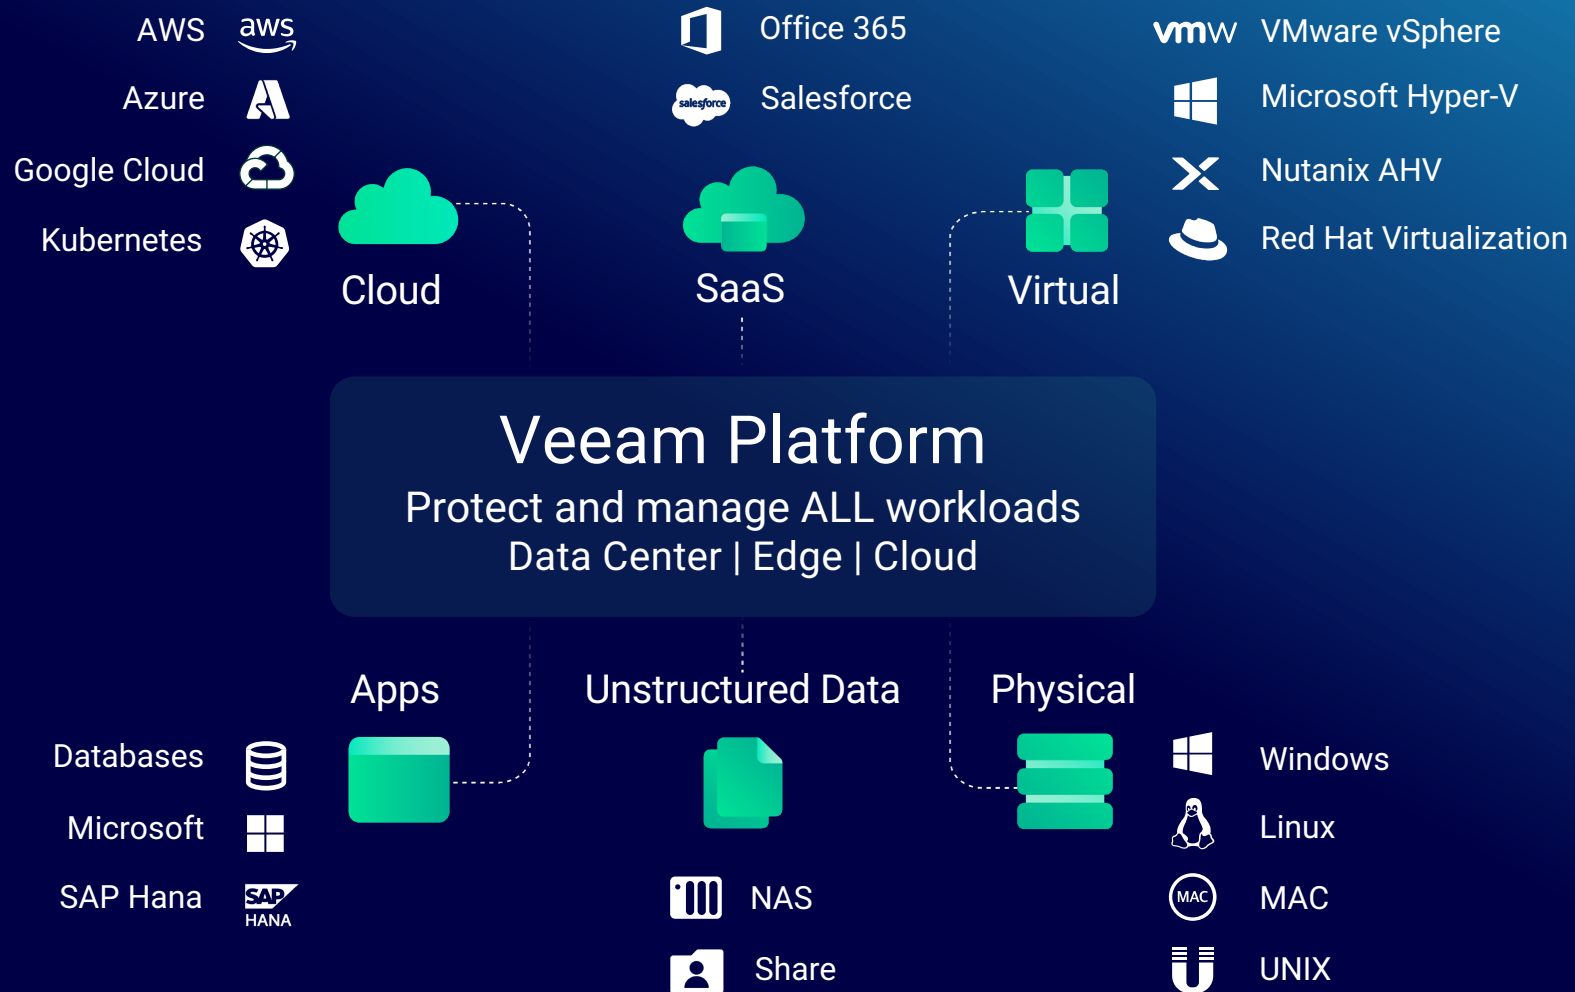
AWS aws
Azure
Google Cloud
Kubernetes

Office 365
salesforce Salesforce

vmw VMware vSphere
Microsoft Hyper-V
Nutanix AHV
Red Hat Virtualization

Cloud

SaaS

Virtual

Veeam Platform
Protect and manage ALL workloads
Data Center | Edge | Cloud

Apps

Unstructured Data

Physical

Databases
Microsoft
SAP Hana SAP HANA

NAS
Share

Windows
Linux
MAC MAC
UNIX